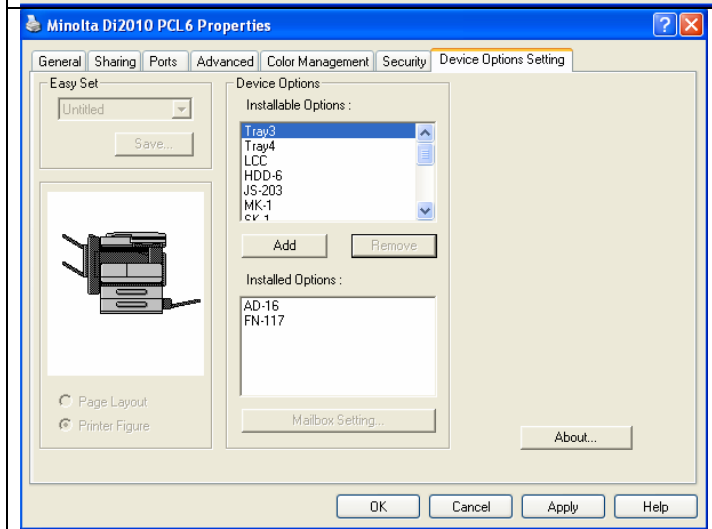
Minolta Di2010 PCL6 Properties

General | Sharing | Ports | Advanced | Color Management | Security | Device Options Setting

Easy Set
Untitled
Save...

Device Options
Installable Options :
Tray3
Tray4
LCC
HDD-6
JS-203
MK-1
SK-1

Add
Remove

Installed Options :
AD-16
FN-117

Mailbox Setting...

Page Layout
Printer Figure

About...

OK
Cancel
Apply
Help